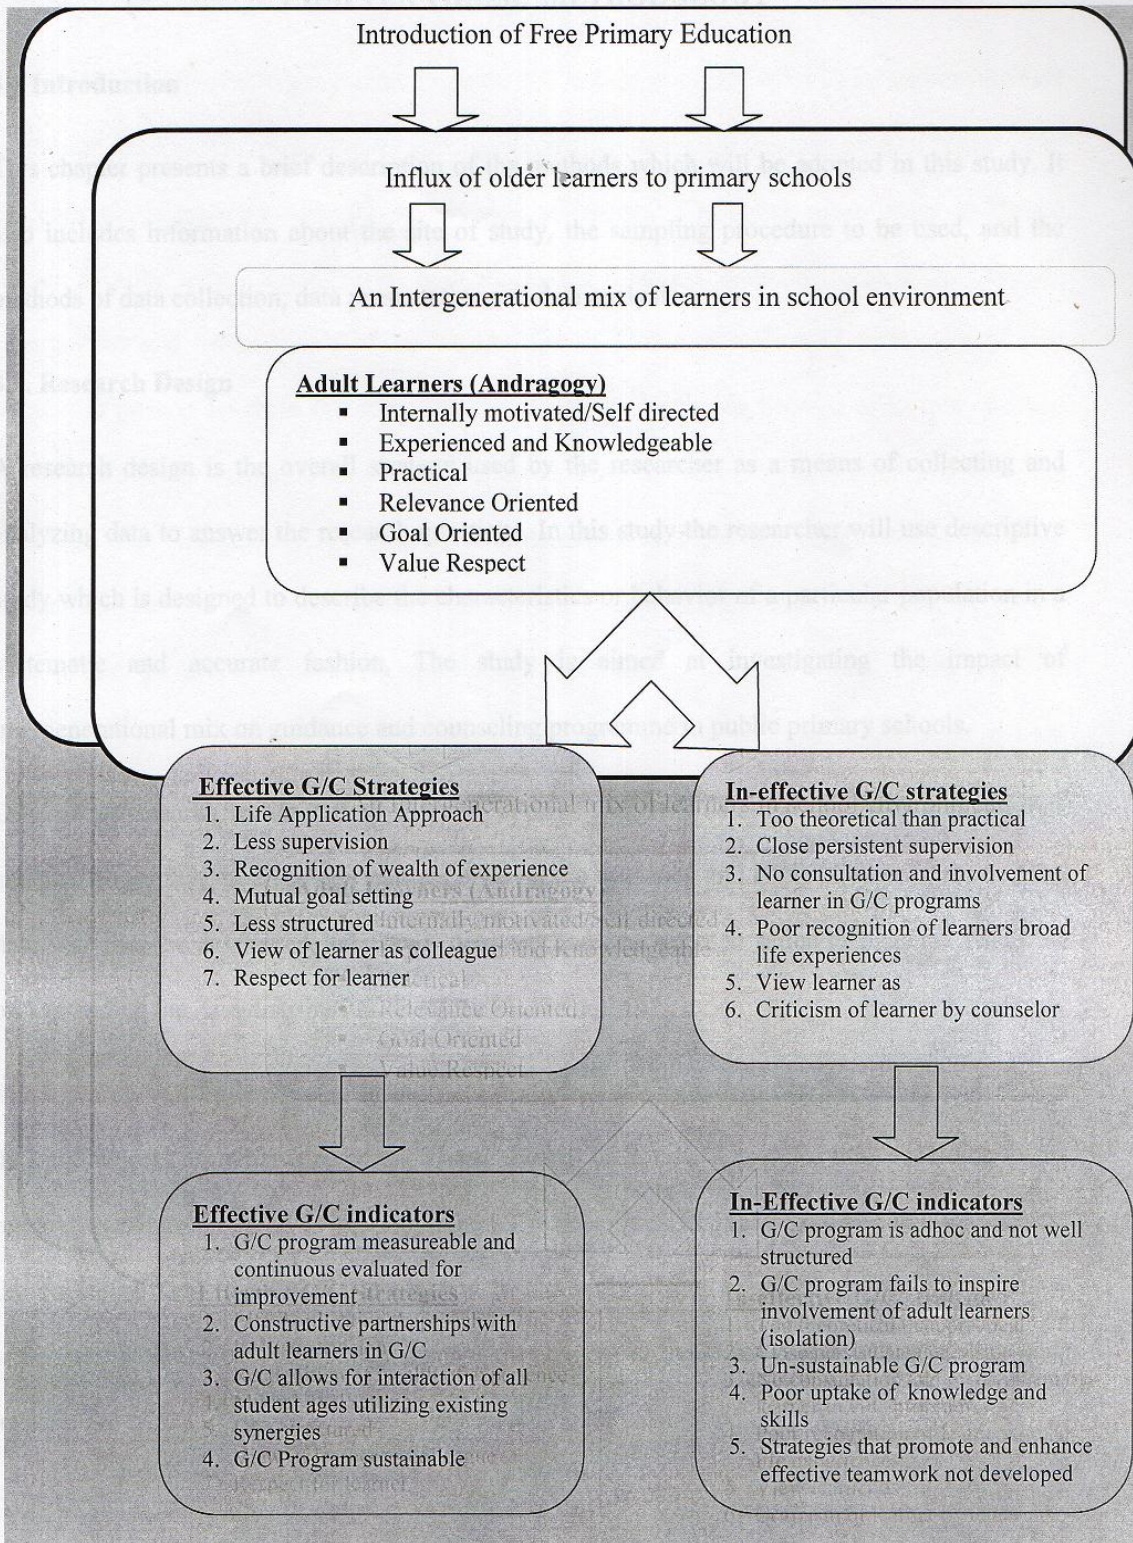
Introduction of Free Primary Education

Influx of older learners to primary schools

An Intergenerational mix of learners in school environment

Adult Learners (Andragogy)
- Internally motivated/Self directed
- Experienced and Knowledgeable
- Practical
- Relevance Oriented
- Goal Oriented
- Value Respect

Effective G/C Strategies
1. Life Application Approach
2. Less supervision
3. Recognition of wealth of experience
4. Mutual goal setting
5. Less structured
6. View of learner as colleague
7. Respect for learner

In-effective G/C strategies
1. Too theoretical than practical
2. Close persistent supervision
3. No consultation and involvement of learner in G/C programs
4. Poor recognition of learners broad life experiences
5. View learner as
6. Criticism of learner by counselor

Effective G/C indicators
1. G/C program measureable and continuous evaluated for improvement
2. Constructive partnerships with adult learners in G/C
3. G/C allows for interaction of all student ages utilizing existing synergies
4. G/C Program sustainable

In-Effective G/C indicators
1. G/C program is adhoc and not well structured
2. G/C program fails to inspire involvement of adult learners (isolation)
3. Un-sustainable G/C program
4. Poor uptake of knowledge and skills
5. Strategies that promote and enhance effective teamwork not developed